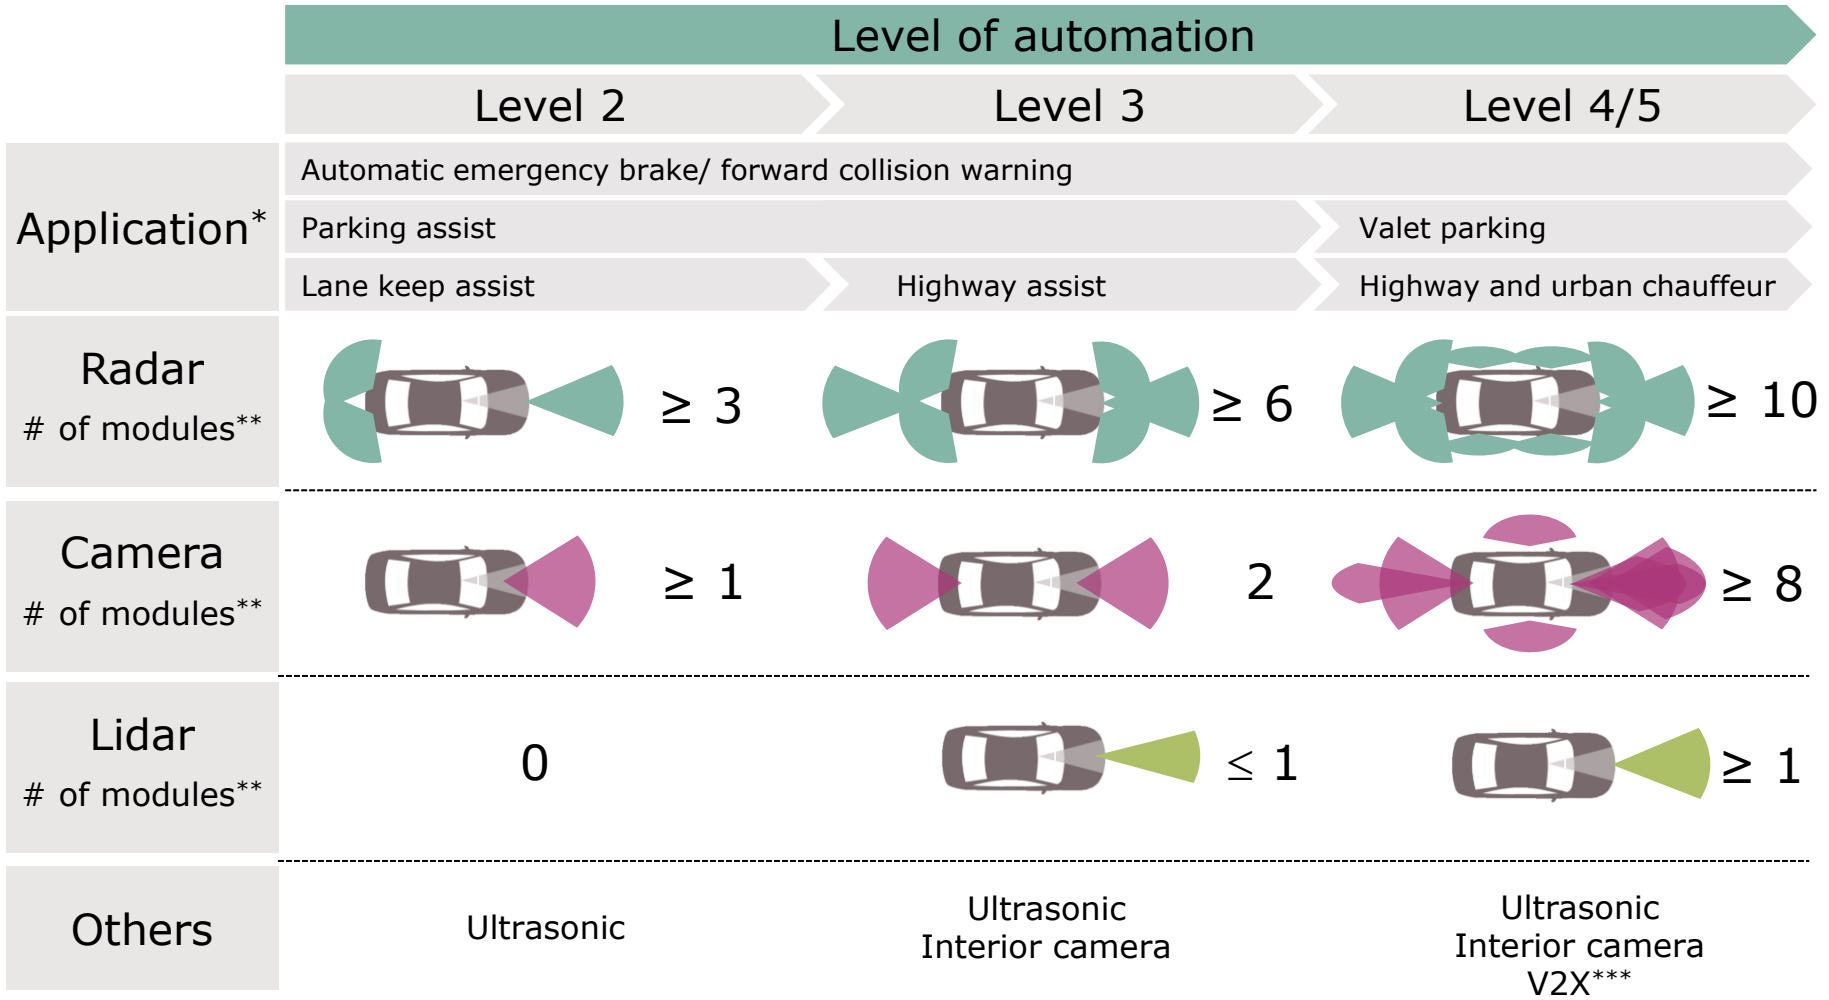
Level of automation

| | Level 2 | Level 3 | Level 4/5 |
|---|---|---|---|
| Application* | Automatic emergency brake/ forward collision warning | | |
| | Parking assist | | Valet parking |
| | Lane keep assist | Highway assist | Highway and urban chauffeur |
| Radar # of modules** | $\geq 3$ | $\geq 6$ | $\geq 10$ |
| Camera # of modules** | $\geq 1$ | 2 | $\geq 8$ |
| Lidar # of modules** | 0 | $\leq 1$ | $\geq 1$ |
| Others | Ultrasonic | Ultrasonic Interior camera | Ultrasonic Interior camera V2X*** |